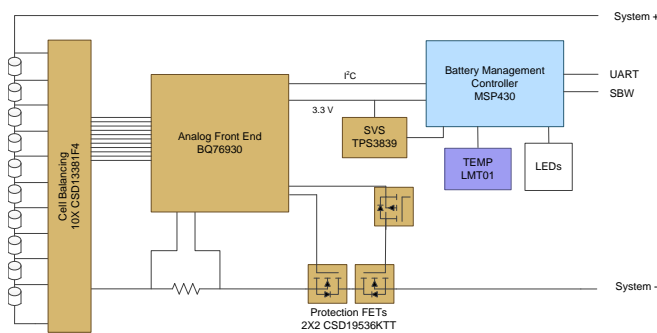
System +

Cell Balancing 10X CSD13381F4

Analog Front End BQ76930

$I^2C$

3.3 V

Battery Management Controller MSP430

UART

SBW

SVS TPS3839

TEMP LMT01

LEDs

Protection FETs 2X2 CSD19536KTT

System -